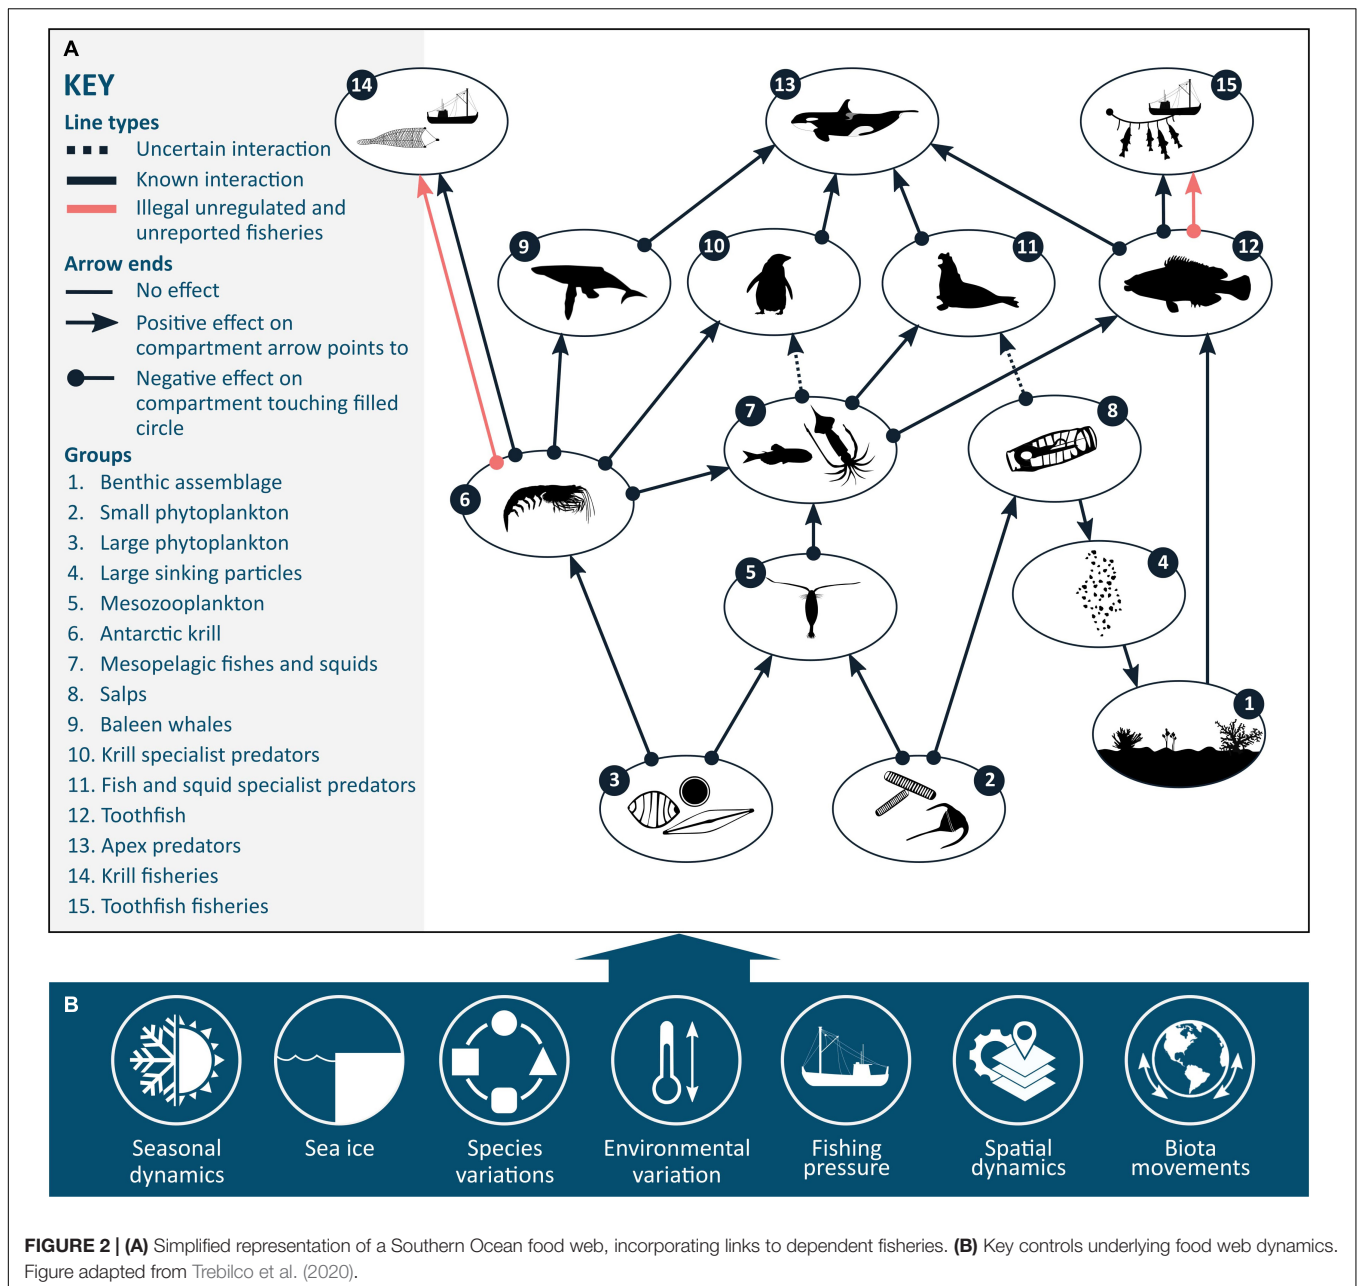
A

KEY

Line types
Uncertain interaction
Known interaction
Illegal unregulated and unreported fisheries

Arrow ends
No effect
Positive effect on compartment arrow points to
Negative effect on compartment touching filled circle

Groups
1. Benthic assemblage
2. Small phytoplankton
3. Large phytoplankton
4. Large sinking particles
5. Mesozooplankton
6. Antarctic krill
7. Mesopelagic fishes and squids
8. Salps
9. Baleen whales
10. Krill specialist predators
11. Fish and squid specialist predators
12. Toothfish
13. Apex predators
14. Krill fisheries
15. Toothfish fisheries

14 13 15 9 10 11 12 7 8 6 5 4 1 3 2

B

Seasonal dynamics
Sea ice
Species variations
Environmental variation
Fishing pressure
Spatial dynamics
Biota movements

FIGURE 2 | (A) Simplified representation of a Southern Ocean food web, incorporating links to dependent fisheries. (B) Key controls underlying food web dynamics. Figure adapted from Trebilco et al. (2020).